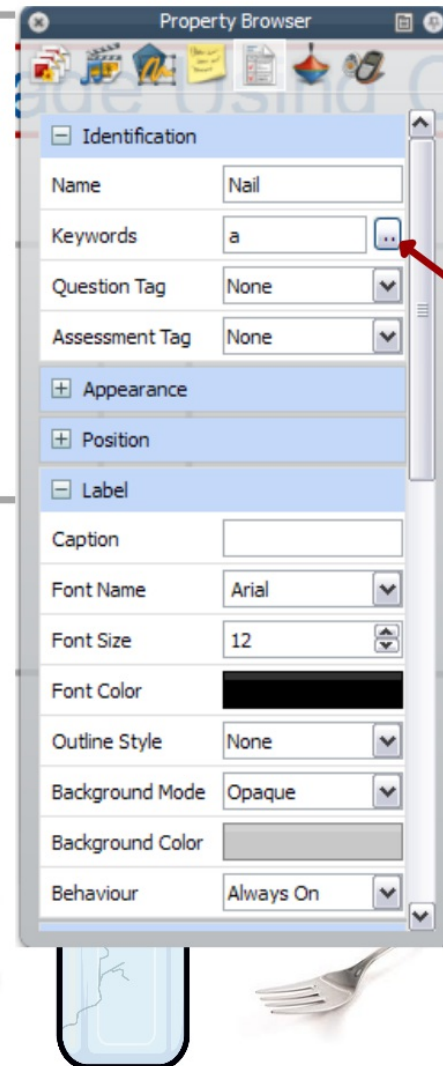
Property Browser

Identification

| Name | Nail |
|---|---|
| Keywords | a ... |
| Question Tag | None |
| Assessment Tag | None |

Appearance

Position

Label

| Caption | |
|---|---|
| Font Name | Arial |
| Font Size | 12 |
| Font Color | |
| Outline Style | None |
| Background Mode | Opaque |
| Background Color | |
| Behaviour | Always On |